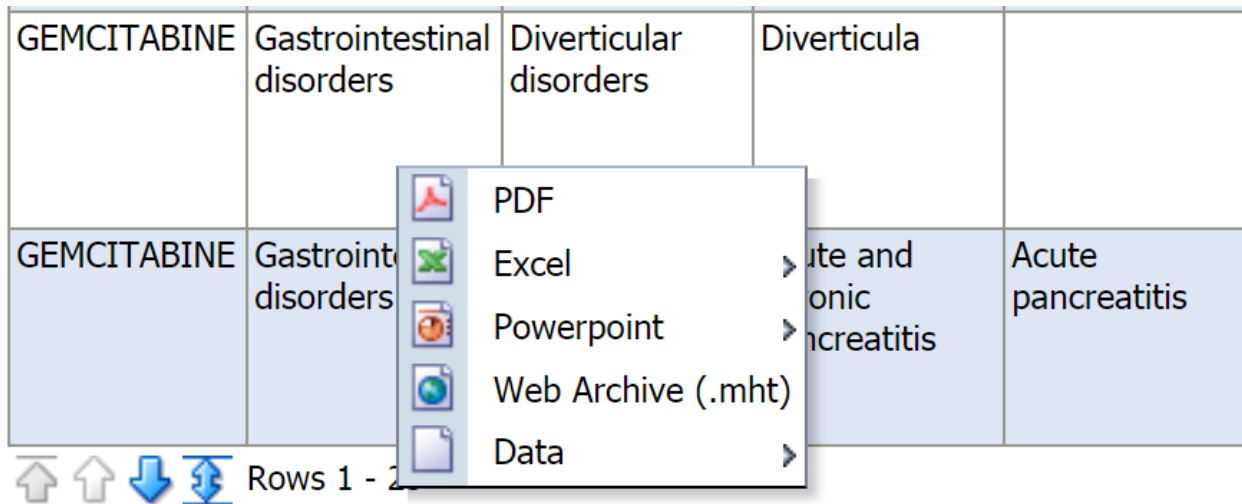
| GEMCITABINE | Gastrointestinal disorders | Diverticular disorders | Diverticula | |
|---|---|---|---|---|
| GEMCITABINE | Gastrointe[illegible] disorders | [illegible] | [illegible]ute and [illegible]onic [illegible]ncreatitis | Acute pancreatitis |

PDF
Excel
Powerpoint
Web Archive (.mht)
Data

Rows 1 - 2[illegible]